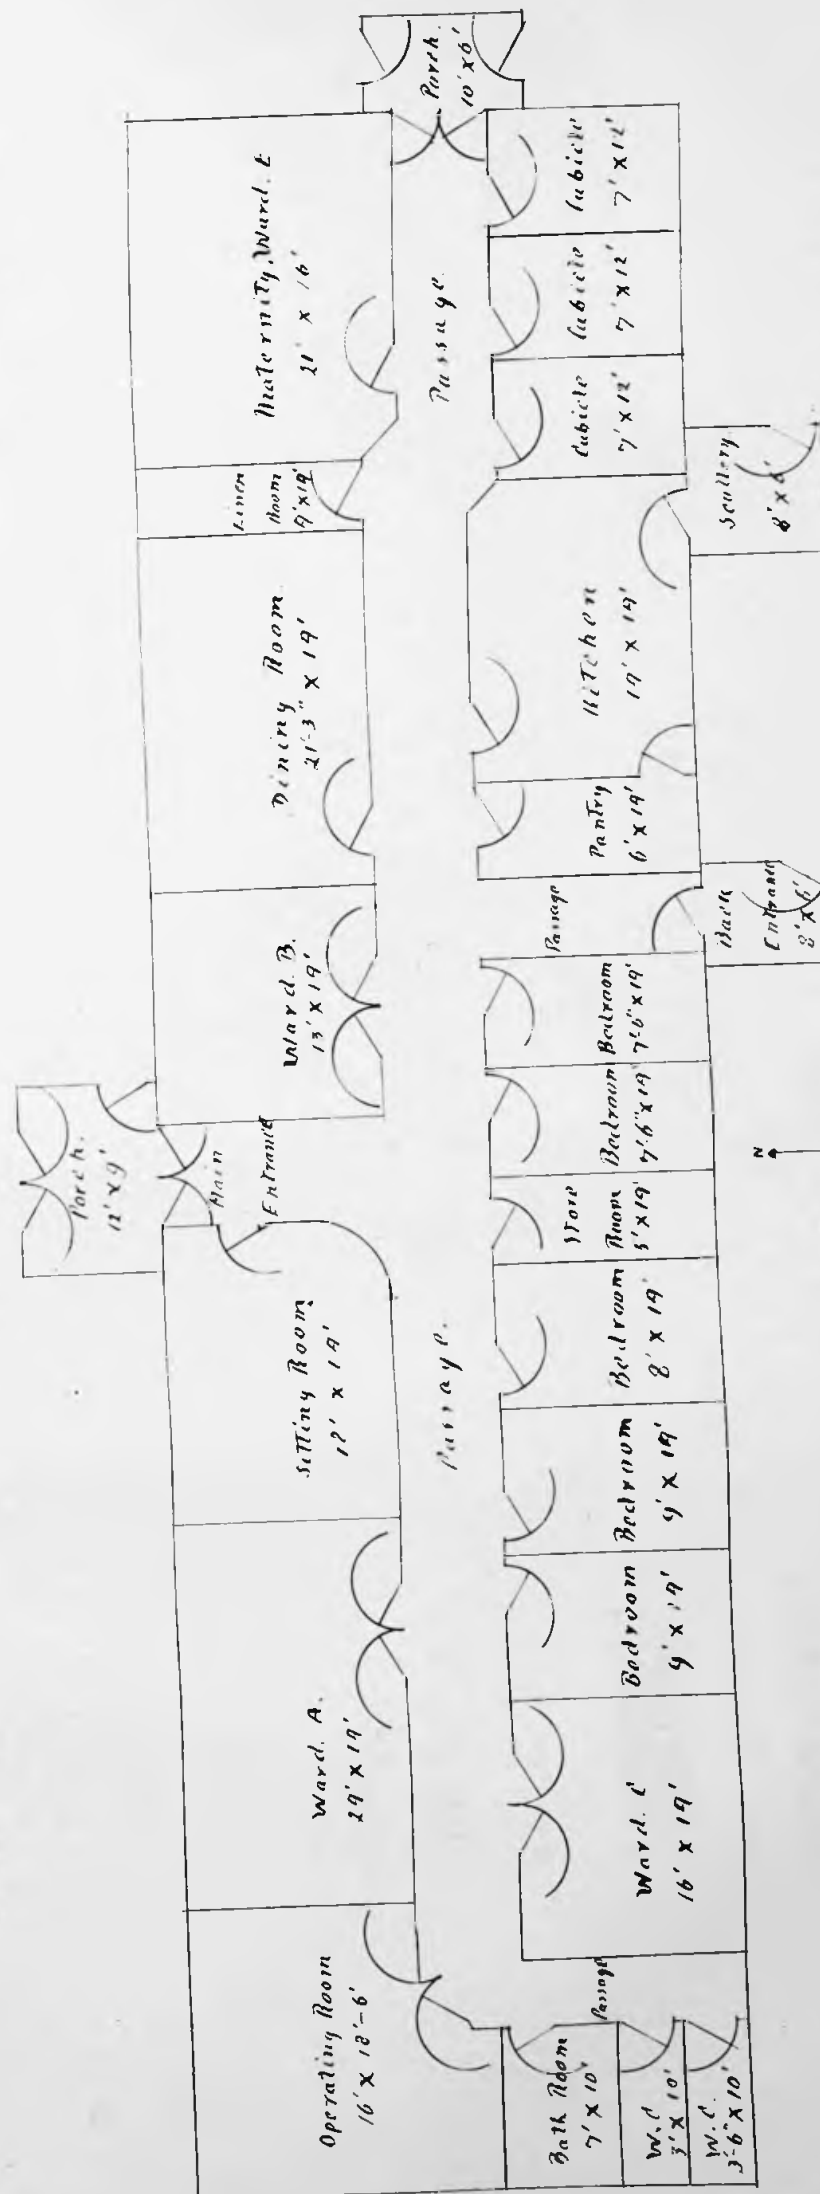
Porch. 10'x6'

Maternity Ward. E 21' x 16'

Passage

Cubicle 7'x12'

Cubicle 7'x12'

Cubicle 7'x12'

Linen Room 9'x19'

Scullery 8'x8'

Dining Room 21'-3" x 19'

Kitchen 17' x 19'

Pantry 6' x 19'

Passage

Back Entrance 8'x6'

Ward. B. 13' x 19'

Bedroom 7'6" x 19'

Bedroom 7'6" x 19'

Porch. 12' x 9'

Main Entrance

N

Store Room 5' x 19'

Sitting Room 17' x 19'

Bedroom 8' x 19'

Passage

Bedroom 9' x 19'

Bedroom 9' x 19'

Ward. A. 29' x 19'

Ward. C 16' x 19'

Operating Room 16' x 13'-6'

Passage

Bath Room 7' x 10'

W.C. 3' x 10'

W.C. 3'-6" x 10'